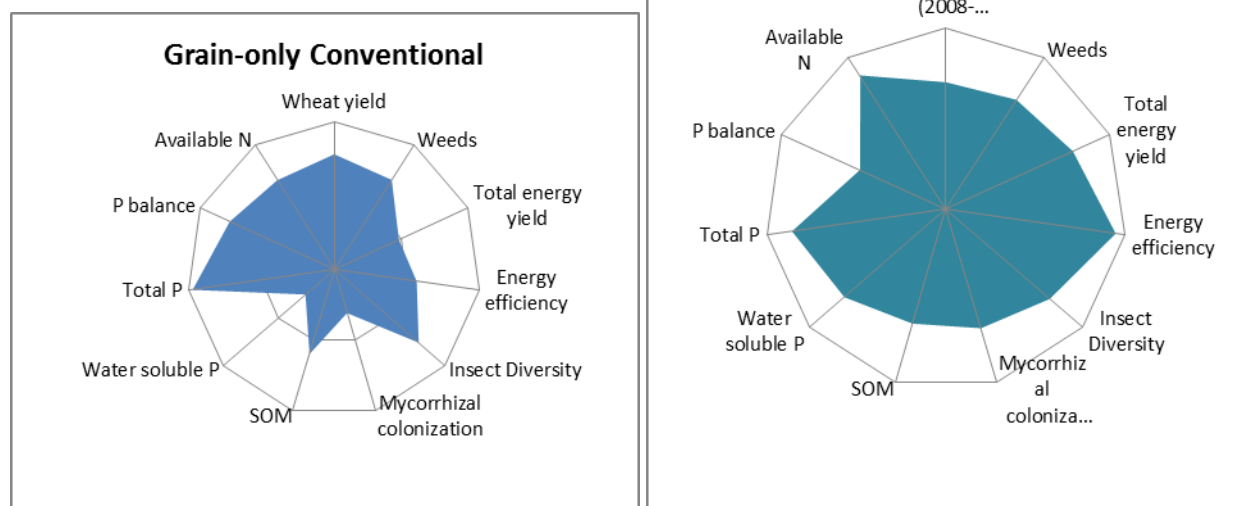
Grain-only Conventional

Wheat yield
Weeds
Total energy yield
Energy efficiency
Insect Diversity
Mycorrhizal colonization
SOM
Water soluble P
Total P
P balance
Available N

(2008-...
Weeds
Total energy yield
Energy efficiency
Insect Diversity
Mycorrhizal coloniza...
SOM
Water soluble P
Total P
P balance
Available N